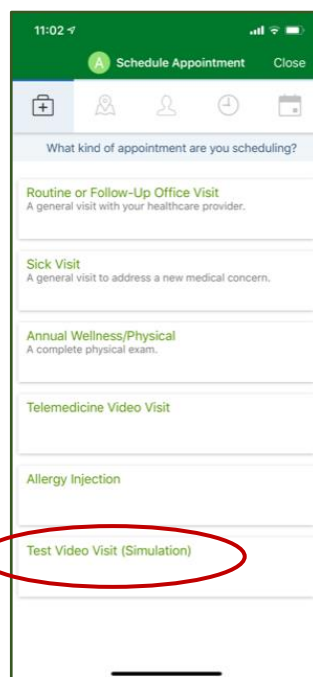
11:02

A Schedule Appointment Close

What kind of appointment are you scheduling?

Routine or Follow-Up Office Visit
A general visit with your healthcare provider.

Sick Visit
A general visit to address a new medical concern.

Annual Wellness/Physical
A complete physical exam.

Telemedicine Video Visit

Allergy Injection

Test Video Visit (Simulation)